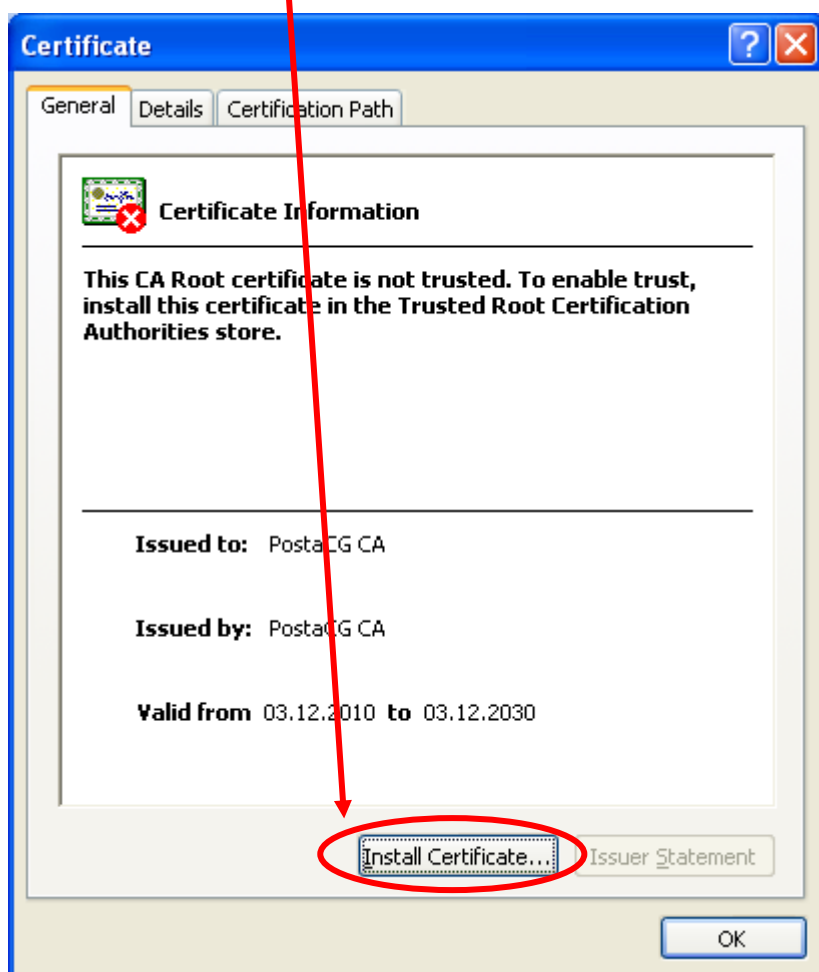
Certificate

General | Details | Certification Path

Certificate Information

This CA Root certificate is not trusted. To enable trust, install this certificate in the Trusted Root Certification Authorities store.

Issued to: PostaCG CA

Issued by: PostaCG CA

Valid from 03.12.2010 to 03.12.2030

Install Certificate... Issuer Statement

OK